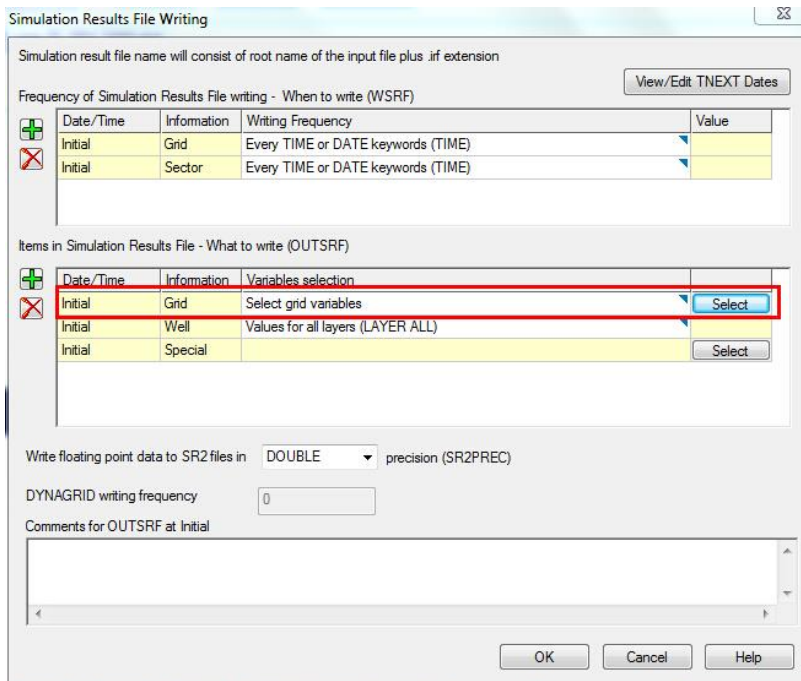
Simulation Results File Writing

Simulation result file name will consist of root name of the input file plus .irf extension

View/Edit TNEXT Dates

Frequency of Simulation Results File writing - When to write (WSRF)

| Date/Time | Information | Writing Frequency | Value |
|---|---|---|---|
| Initial | Grid | Every TIME or DATE keywords (TIME) | |
| Initial | Sector | Every TIME or DATE keywords (TIME) | |

Items in Simulation Results File - What to write (OUTSRF)

| Date/Time | Information | Variables selection | |
|---|---|---|---|
| Initial | Grid | Select grid variables | Select |
| Initial | Well | Values for all layers (LAYER ALL) | |
| Initial | Special | | Select |

Write floating point data to SR2 files in DOUBLE precision (SR2PREC)

DYNAGRID writing frequency 0

Comments for OUTSRF at Initial

OK Cancel Help